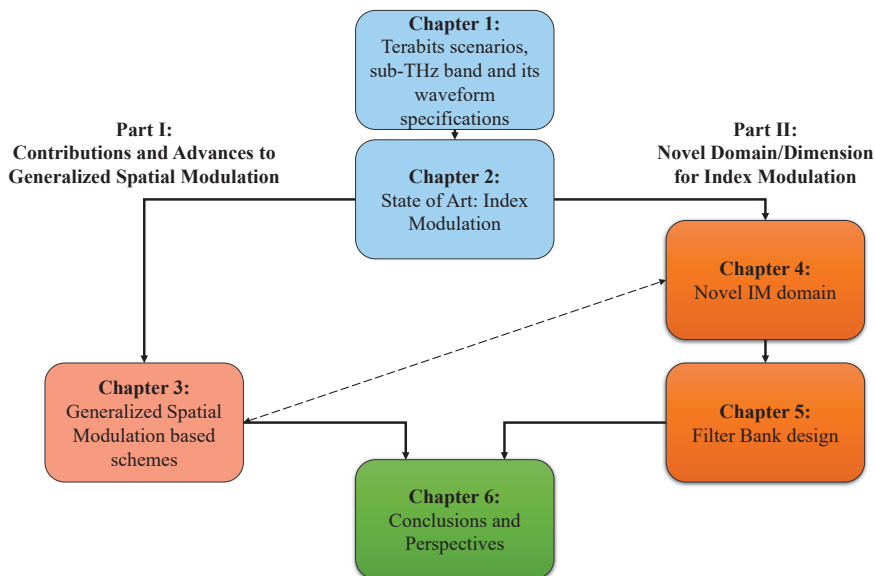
Chapter 1:
Terabits scenarios, sub-THz band and its waveform specifications

Part I:
Contributions and Advances to Generalized Spatial Modulation

Chapter 2:
State of Art: Index Modulation

Part II:
Novel Domain/Dimension for Index Modulation

Chapter 4:
Novel IM domain

Chapter 3:
Generalized Spatial Modulation based schemes

Chapter 5:
Filter Bank design

Chapter 6:
Conclusions and Perspectives